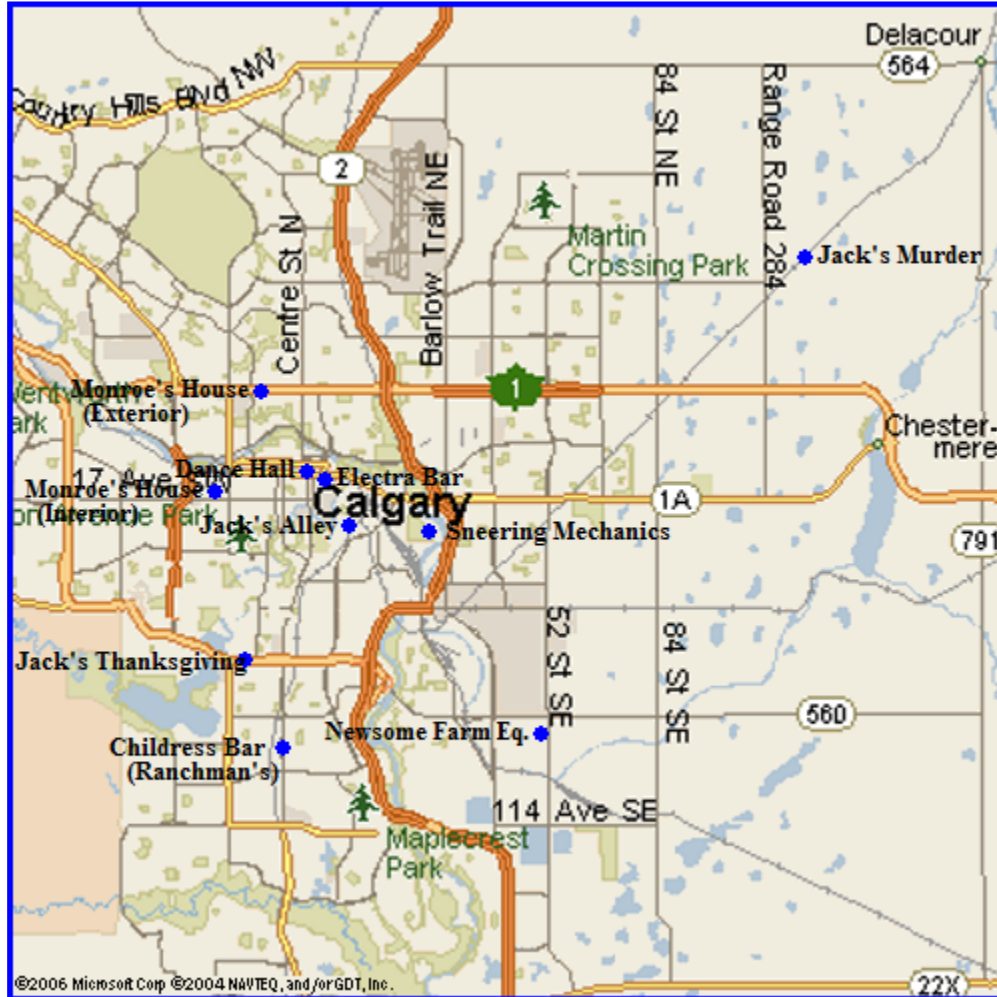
Delacour
564
Country Hills Blvd NW
84 St NE
Range Road 284
2
Barlow Trail NE
Centre St N
Martin Crossing Park
Jack's Murder
Monroe's House (Exterior)
1
Chestermere
17 Ave SW
Dance Hall
Electra Bar
Monroe's House (Interior)
Calgary
1A
Jack's Alley
Sneering Mechanics
791
52 St SE
84 St SE
Jack's Thanksgiving
560
Childress Bar (Ranchman's)
Newsome Farm Eq.
114 Ave SE
Maplecrest Park
©2006 Microsoft Corp ©2004 NAVTEQ, and/or GDT, Inc.
22X